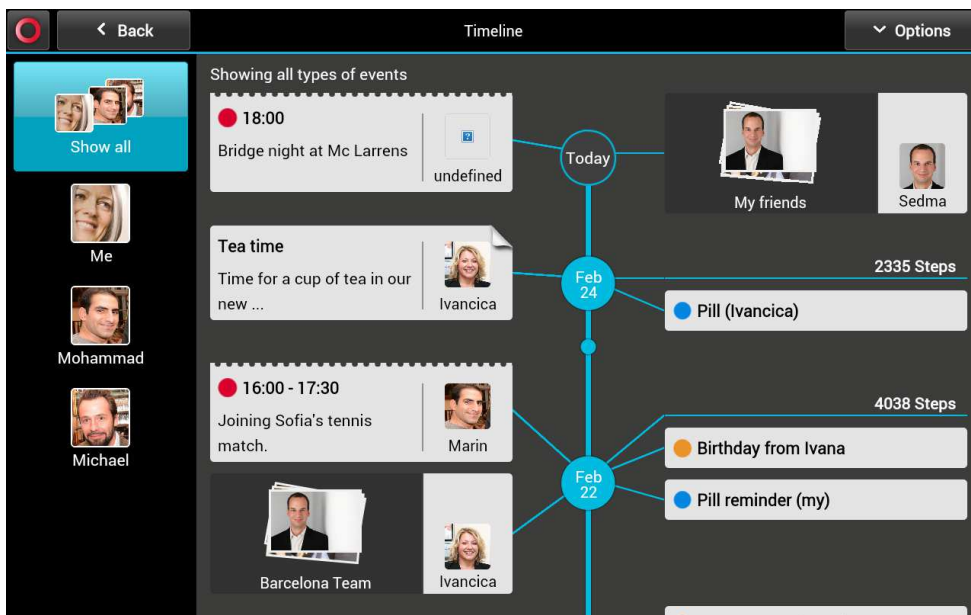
Back

Timeline

Options

Show all

Me

Mohammad

Michael

Showing all types of events

18:00
Bridge night at Mc Larrens

undefined

Today

My friends

Sedma

Tea time
Time for a cup of tea in our new ...

Ivancica

Feb 24

2335 Steps

Pill (Ivancica)

16:00 - 17:30
Joining Sofia's tennis match.

Marin

4038 Steps

Birthday from Ivana

Feb 22

Pill reminder (my)

Barcelona Team

Ivancica